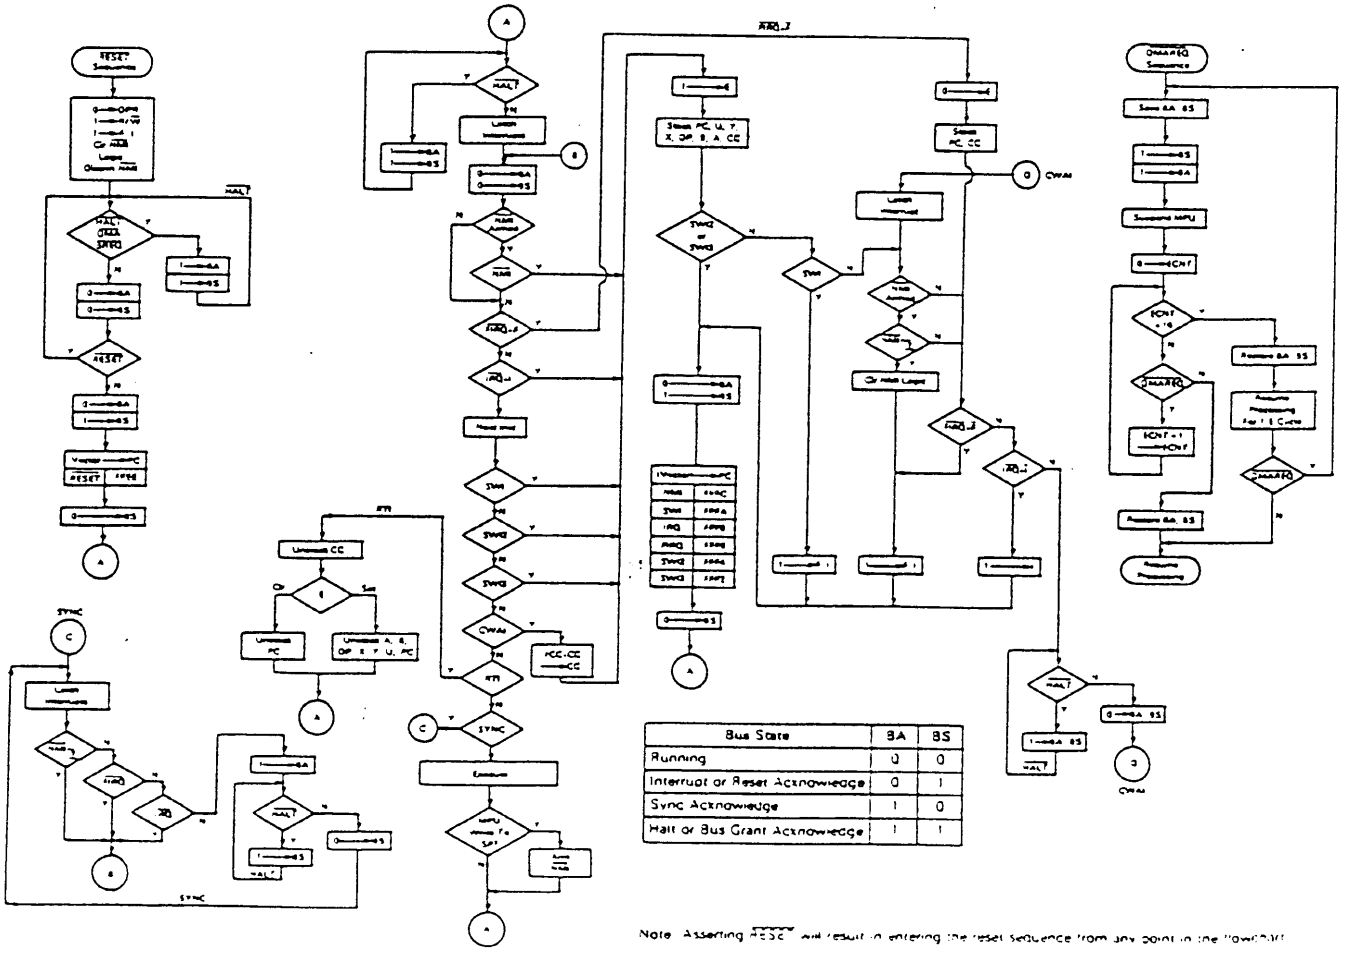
RESET Sequence

$\overline{HALT}$

RESET

A

SYNC

C

A

B

A

C

SYNC

Unstack CC

E

Clr

Set

Unstack PC

Unstack A, B, DP, X, Y, U, PC

A

RTI

$\overline{HALT}$

Latch Interrupt

B

$\overline{NMI}$

$\overline{IRQ}$

SWI

SWI2

SWI3

CWAI

RTI

SYNC

$\overline{FIRQ}$

1 → E

Stack PC, U, Y, X, DP, B, A, CC

SWI2 or SWI3

SWI

A

0 → E

Stack PC, CC

CWAI

Latch Interrupt

$\overline{IRQ}$

$\overline{HALT}$

D

CWAI

DMA/BREQ Sequence

Save BA, BS

1 → BS

1 → BA

Suspend MPU

$\overline{DMA/BREQ}$

Restore BA, BS

Resume Processing

| Bus State | BA | BS |
|---|---|---|
| Running | 0 | 0 |
| Interrupt or Reset Acknowledge | 0 | 1 |
| Sync Acknowledge | 1 | 0 |
| Halt or Bus Grant Acknowledge | 1 | 1 |

Note: Asserting $\overline{RESET}$ will result in entering the reset sequence from any point in the flowchart.